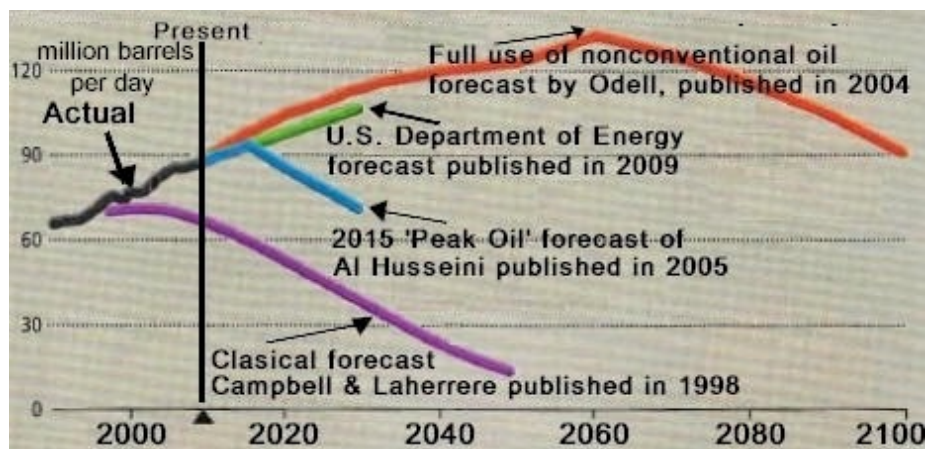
Present

million barrels per day

120

90

60

30

0

Actual

Full use of nonconventional oil forecast by Odell, published in 2004

U.S. Department of Energy forecast published in 2009

2015 'Peak Oil' forecast of Al Husseini published in 2005

Clasical forecast Campbell & Laherrere published in 1998

2000 2020 2040 2060 2080 2100